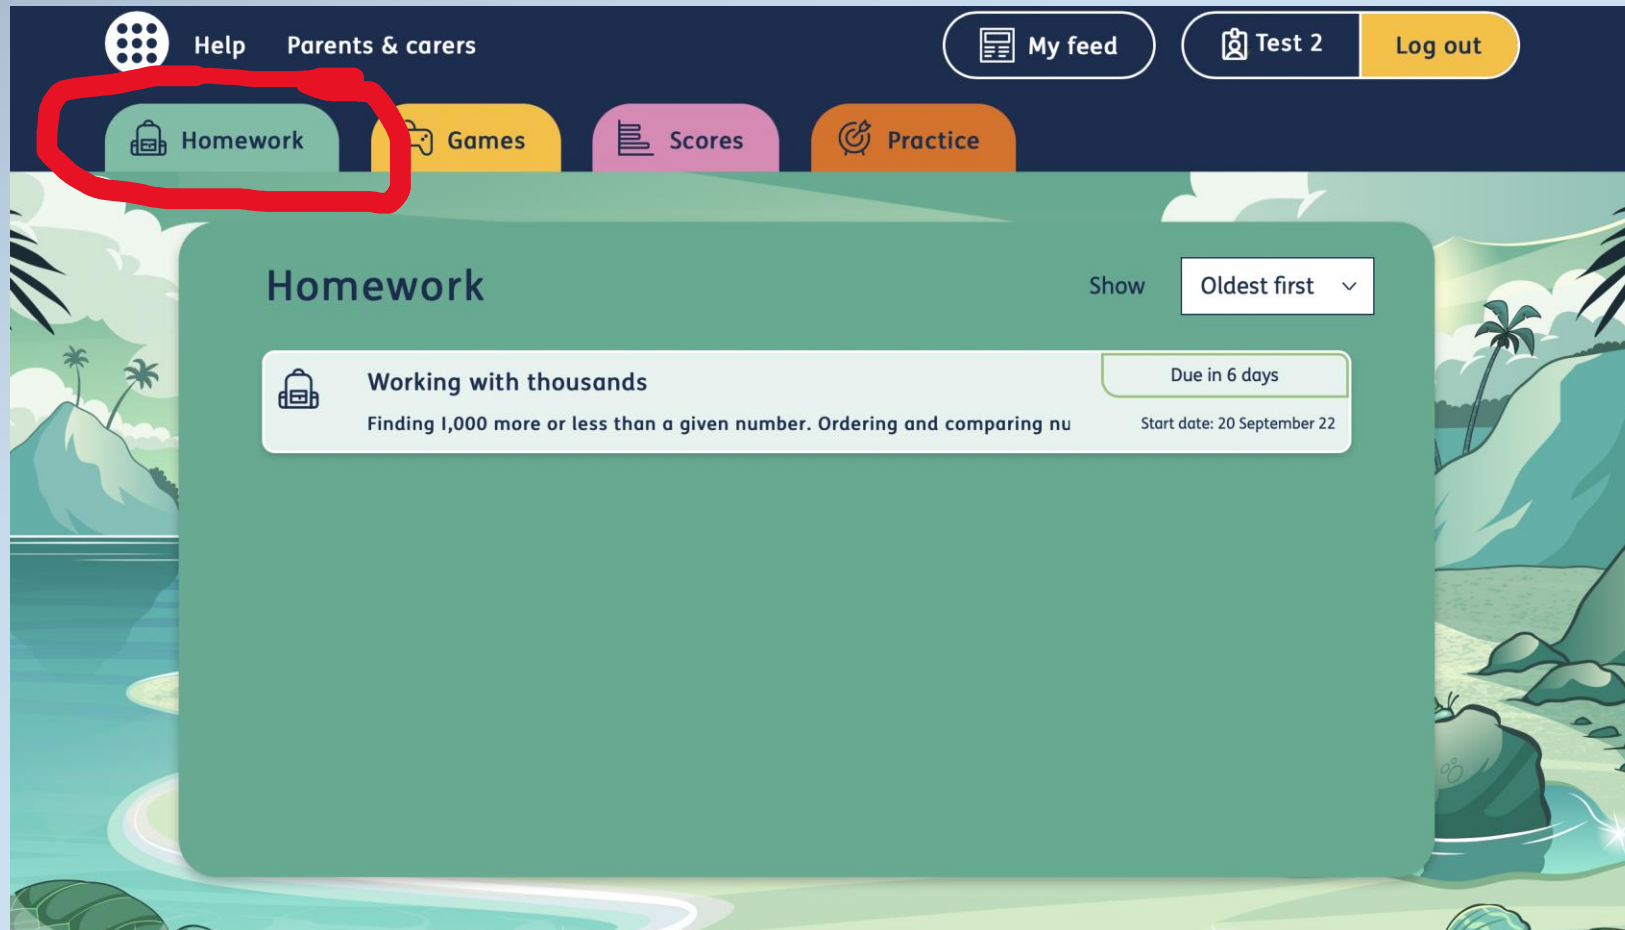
Help Parents & carers

My feed

Test 2

Log out

Homework

Games

Scores

Practice

Homework

Show

Oldest first

Working with thousands

Finding 1,000 more or less than a given number. Ordering and comparing nu

Due in 6 days

Start date: 20 September 22